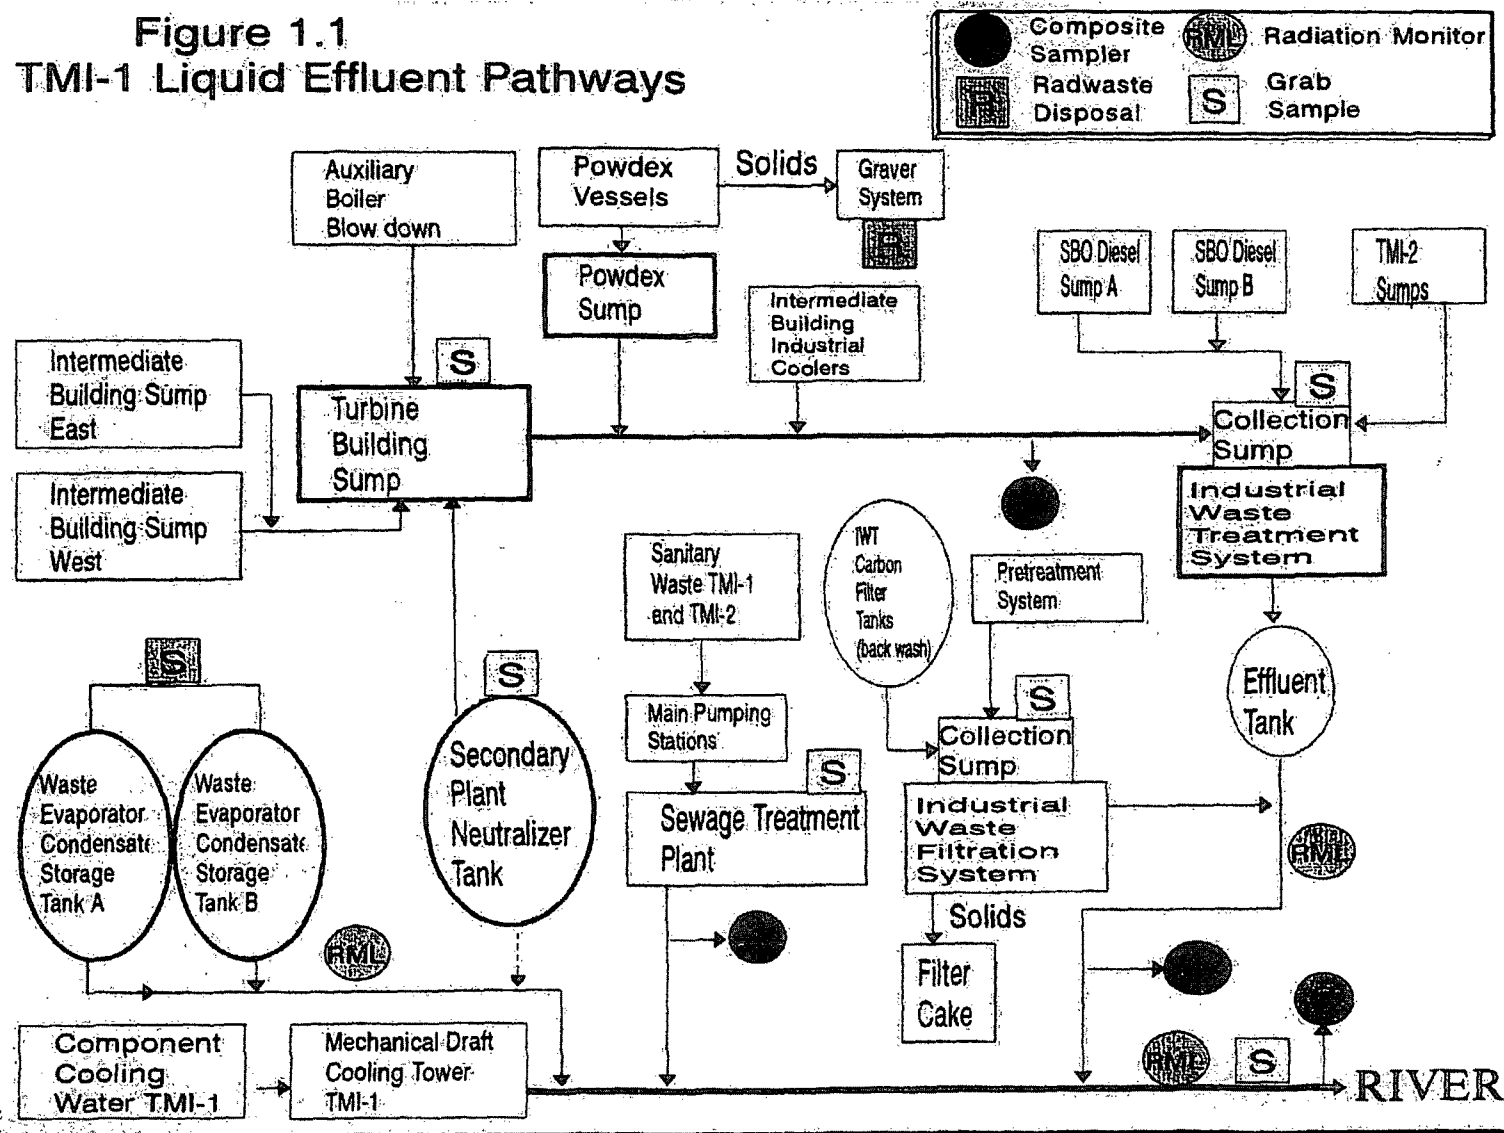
Figure 1.1
TMI-1 Liquid Effluent Pathways

Composite Sampler
RML Radiation Monitor
R Radwaste Disposal
S Grab Sample

Auxiliary Boiler Blow down

Powdex Vessels

Solids

Graver System

R

Powdex Sump

Intermediate Building Industrial Coolers

SBO Diesel Sump A

SBO Diesel Sump B

TMI-2 Sumps

S

Intermediate Building Sump East

Turbine Building Sump

S

Collection Sump

Intermediate Building Sump West

Industrial Waste Treatment System

Sanitary Waste TMI-1 and TMI-2

IWT Carbon Filter Tanks (back wash)

Pretreatment System

S

S

Effluent Tank

Main Pumping Stations

S

Collection Sump

Waste Evaporator Condensate Storage Tank A

Waste Evaporator Condensate Storage Tank B

Secondary Plant Neutralizer Tank

S

Sewage Treatment Plant

Industrial Waste Filtration System

RML

Solids

RML

Filter Cake

Component Cooling Water TMI-1

Mechanical Draft Cooling Tower TMI-1

RML

S

RIVER